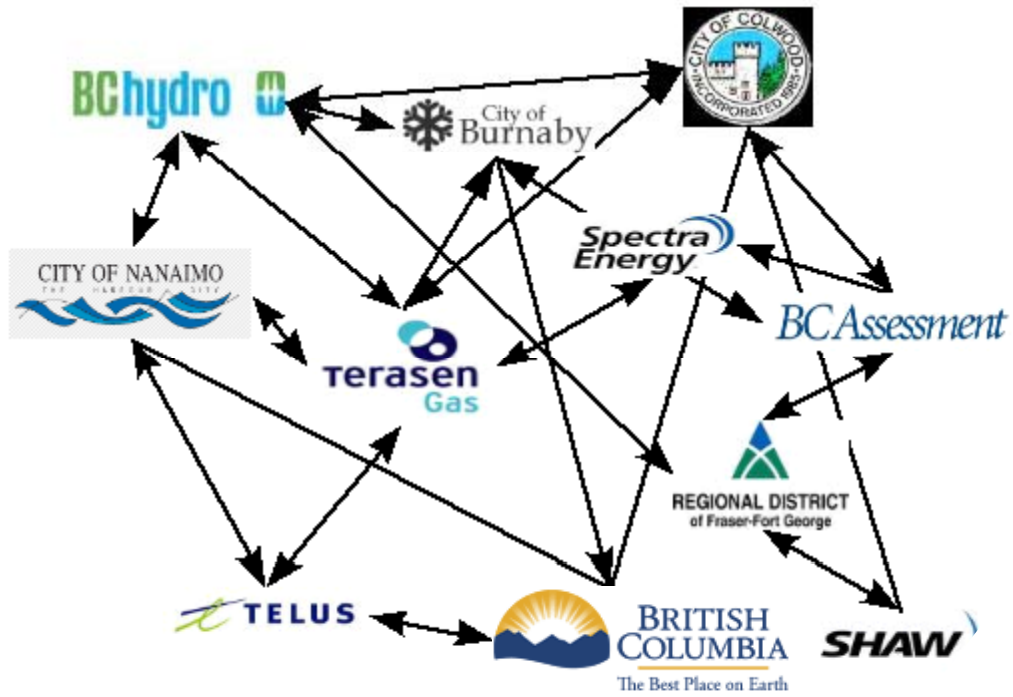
BChydro

City of Burnaby

CITY OF COLWOOD INCORPORATED 1985

CITY OF NANAIMO
THE HARBOUR CITY

Spectra Energy

Terasen Gas

BC Assessment

REGIONAL DISTRICT of Fraser-Fort George

TELUS

BRITISH COLUMBIA
The Best Place on Earth

SHAW